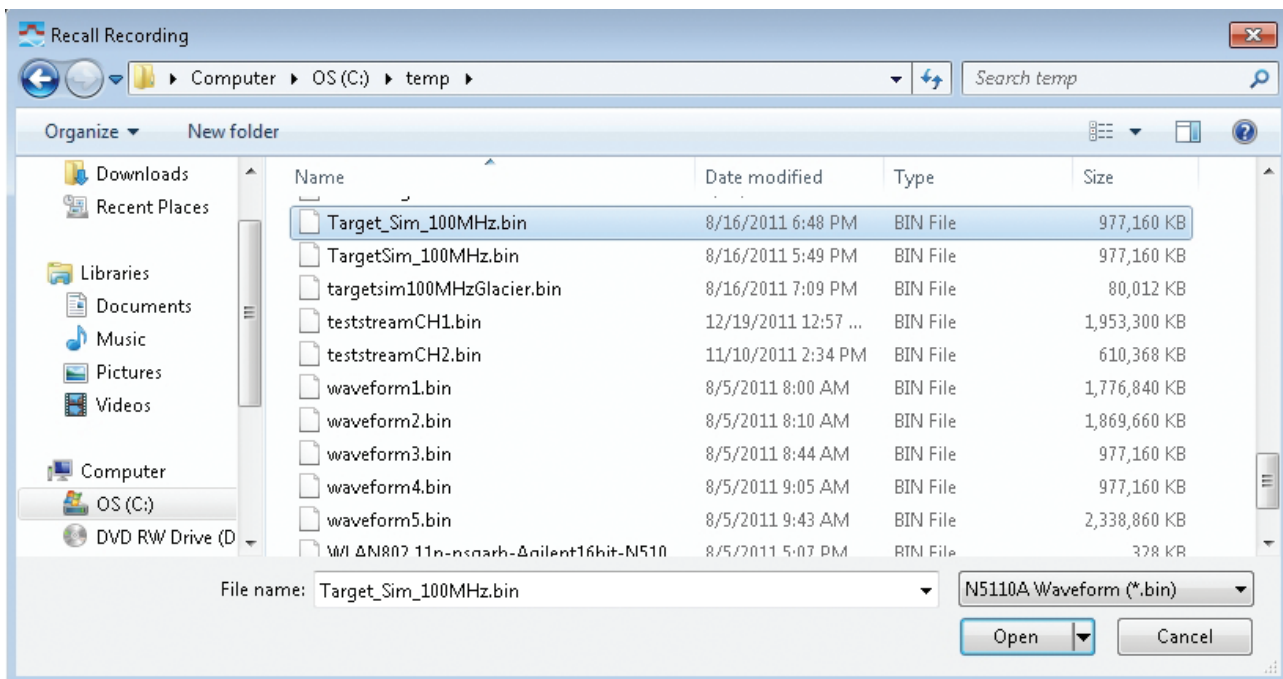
Recall Recording

Computer ▸ OS (C:) ▸ temp ▸

Search temp

Organize ▾ New folder

Downloads
Recent Places

Libraries
Documents
Music
Pictures
Videos

Computer
OS (C:)
DVD RW Drive (D

| Name | Date modified | Type | Size |
|---|---|---|---|
| Target_Sim_100MHz.bin | 8/16/2011 6:48 PM | BIN File | 977,160 KB |
| TargetSim_100MHz.bin | 8/16/2011 5:49 PM | BIN File | 977,160 KB |
| targetsim100MHzGlacier.bin | 8/16/2011 7:09 PM | BIN File | 80,012 KB |
| teststreamCH1.bin | 12/19/2011 12:57 ... | BIN File | 1,953,300 KB |
| teststreamCH2.bin | 11/10/2011 2:34 PM | BIN File | 610,368 KB |
| waveform1.bin | 8/5/2011 8:00 AM | BIN File | 1,776,840 KB |
| waveform2.bin | 8/5/2011 8:10 AM | BIN File | 1,869,660 KB |
| waveform3.bin | 8/5/2011 8:44 AM | BIN File | 977,160 KB |
| waveform4.bin | 8/5/2011 9:05 AM | BIN File | 977,160 KB |
| waveform5.bin | 8/5/2011 9:43 AM | BIN File | 2,338,860 KB |
| WLAN802.11n-psgarb-Agilent16bit-N510 | 8/5/2011 5:07 PM | BIN File | 328 KB |

File name: Target_Sim_100MHz.bin

N5110A Waveform (*.bin)

Open

Cancel